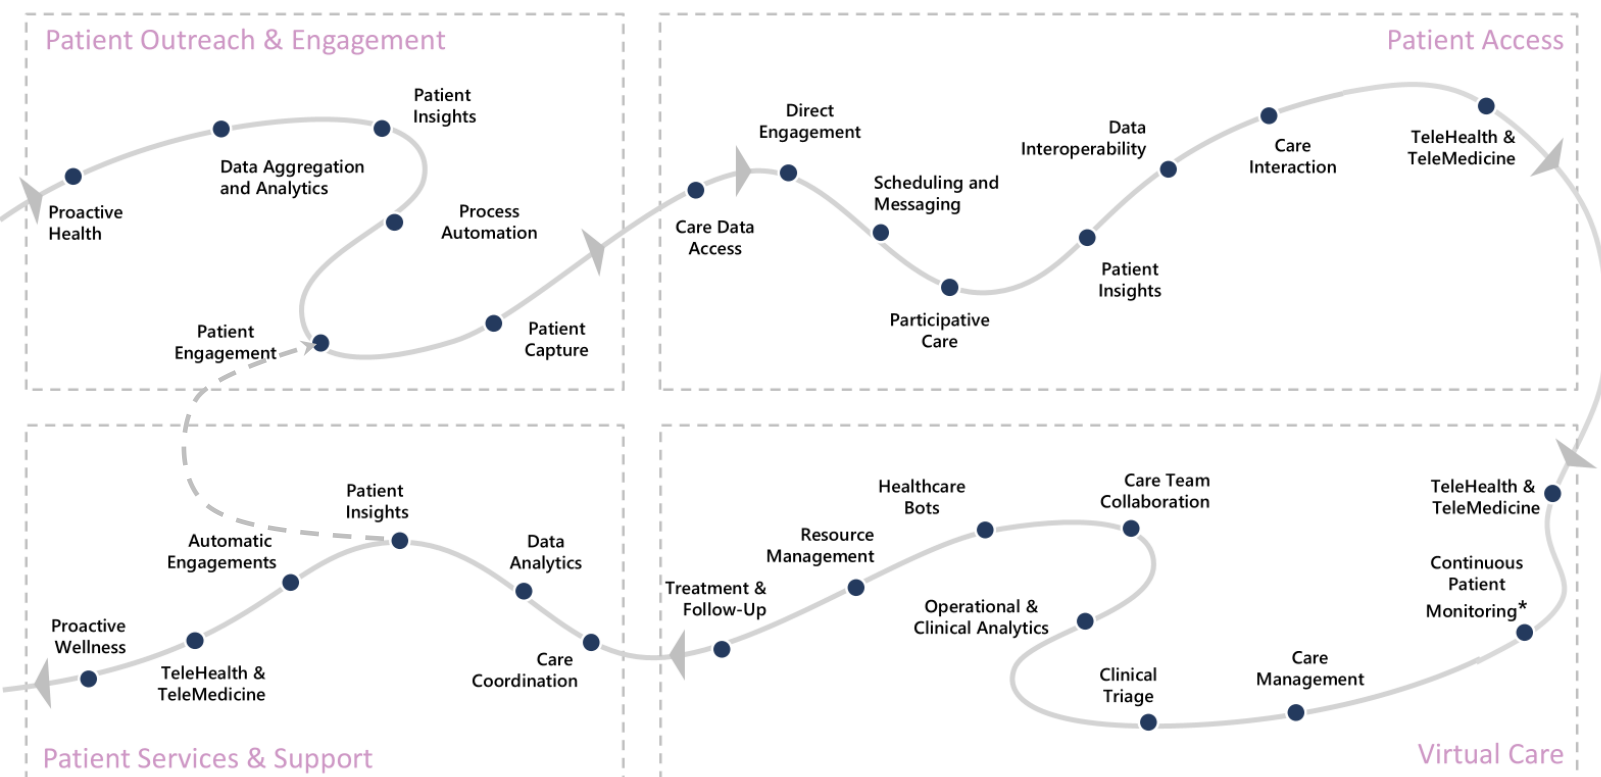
Patient Outreach & Engagement

Proactive Health

Data Aggregation and Analytics

Patient Insights

Process Automation

Patient Engagement

Patient Capture

Patient Access

Care Data Access

Direct Engagement

Scheduling and Messaging

Participative Care

Data Interoperability

Patient Insights

Care Interaction

TeleHealth & TeleMedicine

Patient Services & Support

Proactive Wellness

TeleHealth & TeleMedicine

Automatic Engagements

Patient Insights

Data Analytics

Care Coordination

Virtual Care

Treatment & Follow-Up

Resource Management

Healthcare Bots

Care Team Collaboration

Operational & Clinical Analytics

Clinical Triage

Care Management

TeleHealth & TeleMedicine

Continuous Patient Monitoring*